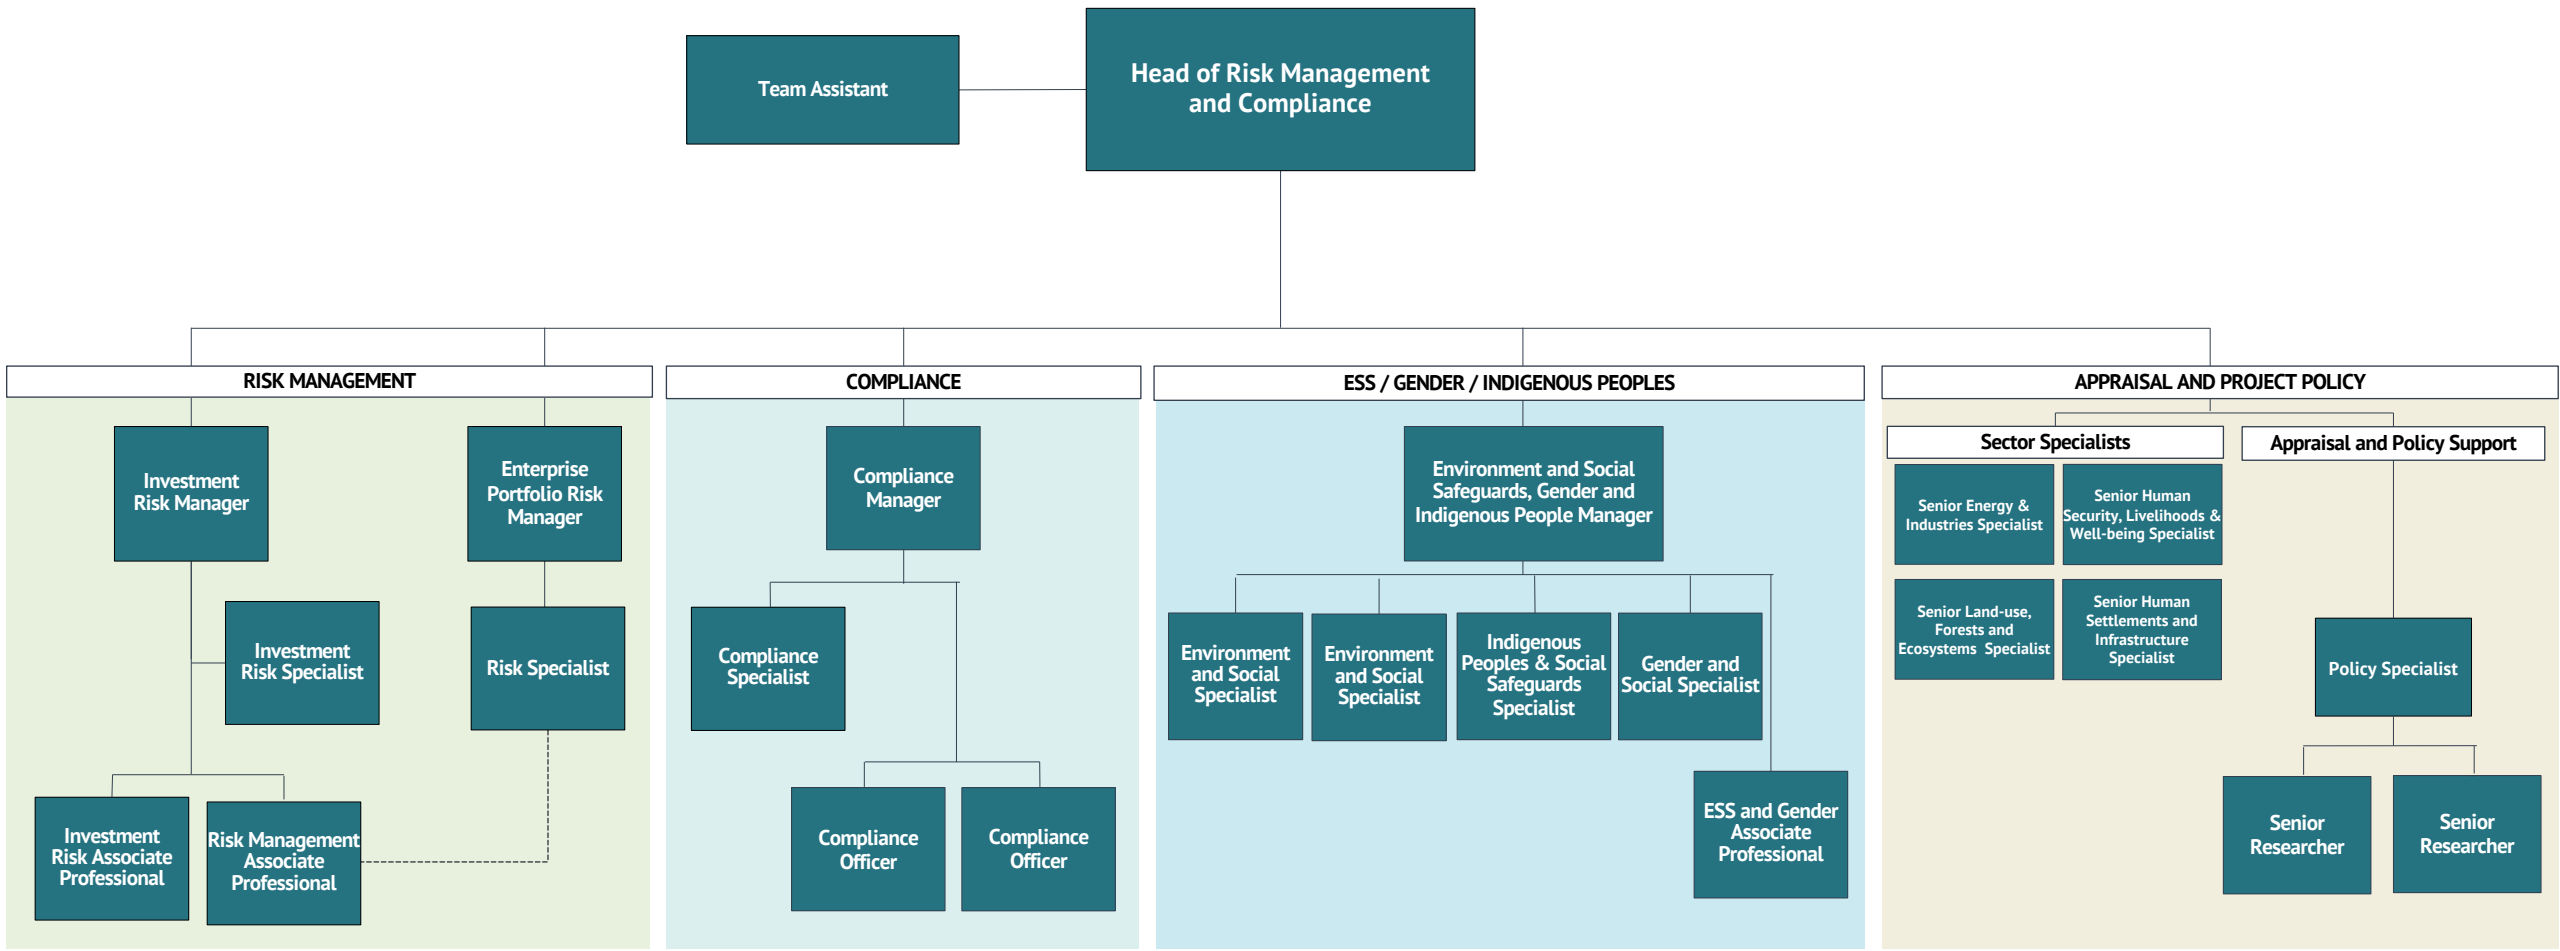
Team Assistant

Head of Risk Management and Compliance

RISK MANAGEMENT

Investment Risk Manager

Enterprise Portfolio Risk Manager

Investment Risk Specialist

Risk Specialist

Investment Risk Associate Professional

Risk Management Associate Professional

COMPLIANCE

Compliance Manager

Compliance Specialist

Compliance Officer

Compliance Officer

ESS / GENDER / INDIGENOUS PEOPLES

Environment and Social Safeguards, Gender and Indigenous People Manager

Environment and Social Specialist

Environment and Social Specialist

Indigenous Peoples & Social Safeguards Specialist

Gender and Social Specialist

ESS and Gender Associate Professional

APPRAISAL AND PROJECT POLICY

Sector Specialists

Senior Energy & Industries Specialist

Senior Human Security, Livelihoods & Well-being Specialist

Senior Land-use, Forests and Ecosystems Specialist

Senior Human Settlements and Infrastructure Specialist

Appraisal and Policy Support

Policy Specialist

Senior Researcher

Senior Researcher